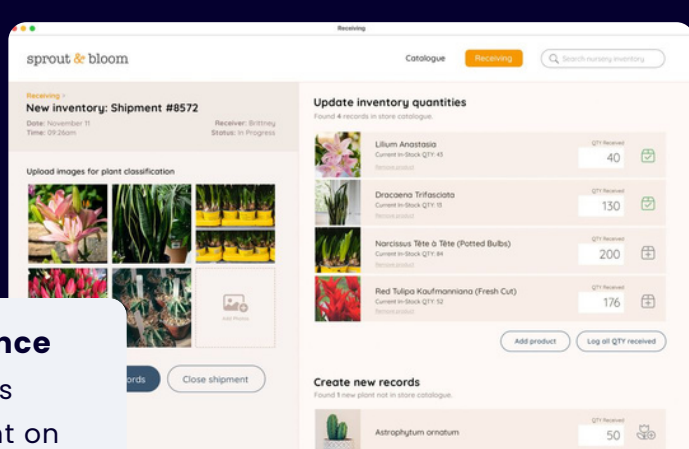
Receiving

sprout & bloom

Catalogue

Receiving

Search nursery inventory

Receiving >

New inventory: Shipment #8572

Date: November 11
Time: 09:26am

Receiver: Brittney
Status: In Progress

Upload images for plant classification

Add Photos

nce

s

nt on

ords

Close shipment

Update inventory quantities

Found 4 records in store catalogue.

Lilium Anastasia
Current In-Stock QTY: 43
Remove product

QTY Received
40

Dracaena Trifasciata
Current In-Stock QTY: 13
Remove product

QTY Received
130

Narcissus Tête à Tête (Potted Bulbs)
Current In-Stock QTY: 84
Remove product

QTY Received
200

Red Tulipa Kaufmanniana (Fresh Cut)
Current In-Stock QTY: 52
Remove product

QTY Received
176

Add product

Log all QTY received

Create new records

Found 1 new plant not in store catalogue.

Astrophytum ornatum

QTY Received
50